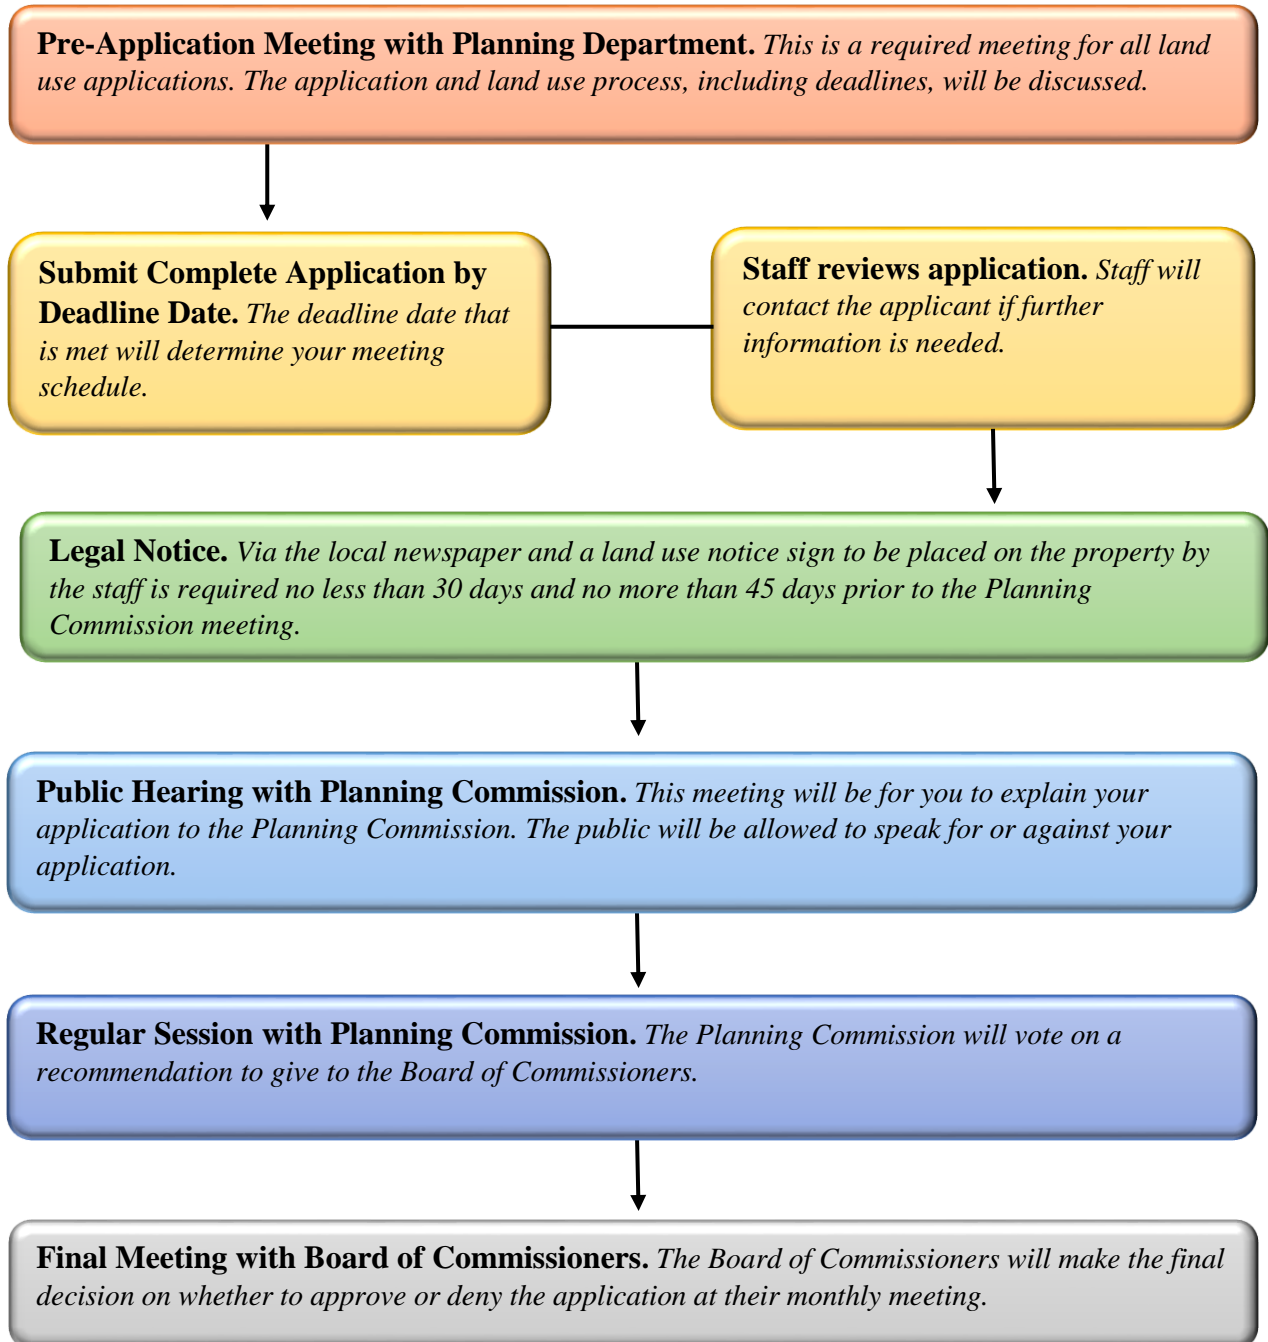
**Pre-Application Meeting with Planning Department.** *This is a required meeting for all land use applications. The application and land use process, including deadlines, will be discussed.*

**Submit Complete Application by Deadline Date.** *The deadline date that is met will determine your meeting schedule.*

**Staff reviews application.** *Staff will contact the applicant if further information is needed.*

**Legal Notice.** *Via the local newspaper and a land use notice sign to be placed on the property by the staff is required no less than 30 days and no more than 45 days prior to the Planning Commission meeting.*

**Public Hearing with Planning Commission.** *This meeting will be for you to explain your application to the Planning Commission. The public will be allowed to speak for or against your application.*

**Regular Session with Planning Commission.** *The Planning Commission will vote on a recommendation to give to the Board of Commissioners.*

**Final Meeting with Board of Commissioners.** *The Board of Commissioners will make the final decision on whether to approve or deny the application at their monthly meeting.*